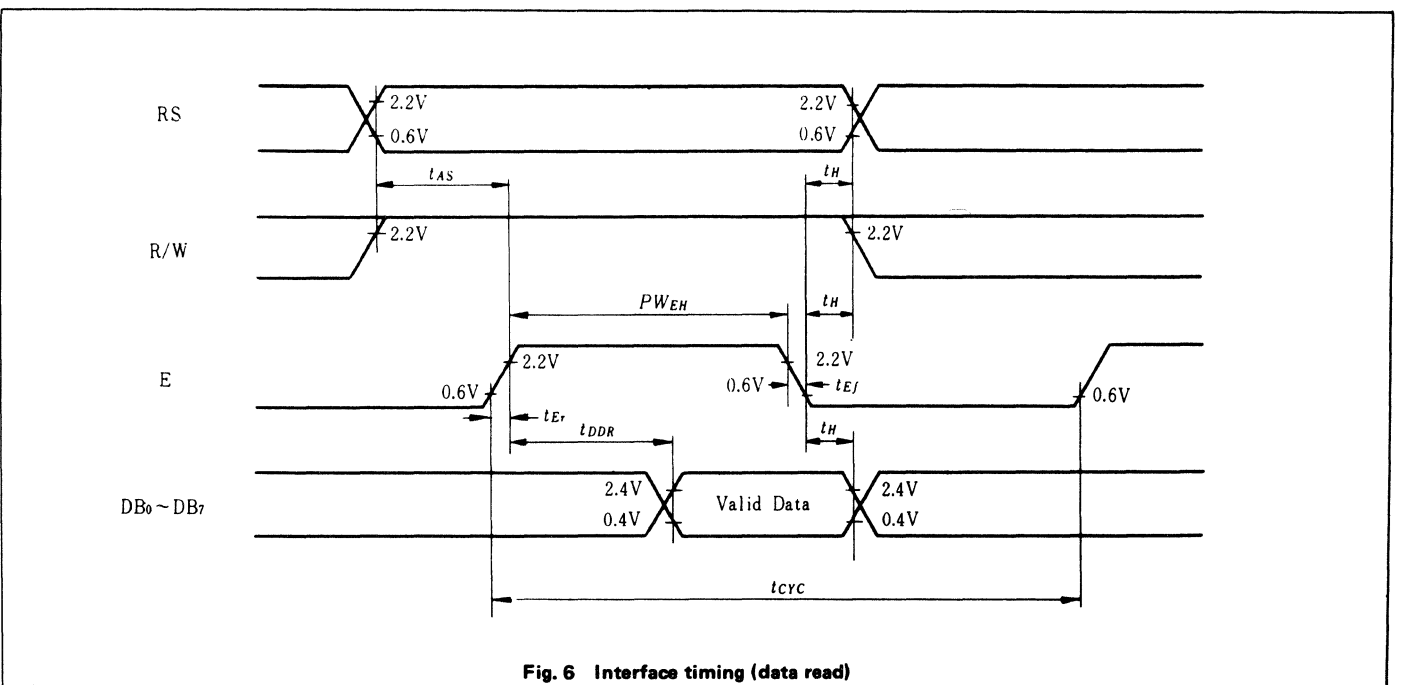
RS
2.2V
0.6V
2.2V
0.6V
$t_{AS}$
$t_H$
R/W
2.2V
2.2V
$PW_{EH}$
$t_H$
E
2.2V
0.6V
0.6V
2.2V
$t_{Ef}$
0.6V
$t_{Er}$
$t_{DDR}$
$t_H$
$DB_0 \sim DB_7$
2.4V
0.4V
Valid Data
2.4V
0.4V
$t_{CYC}$

Fig. 6 Interface timing (data read)